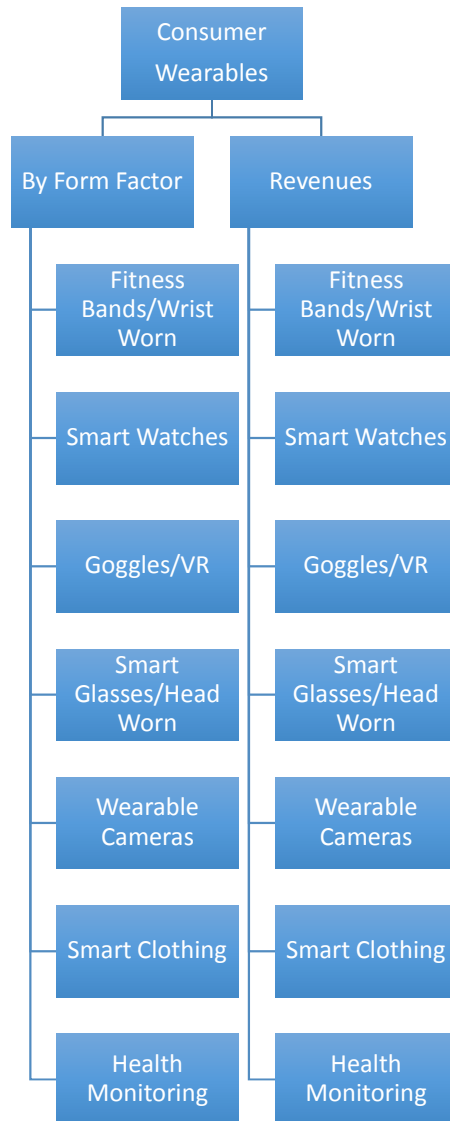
Consumer Wearables

By Form Factor

Fitness Bands/Wrist Worn

Smart Watches

Goggles/VR

Smart Glasses/Head Worn

Wearable Cameras

Smart Clothing

Health Monitoring

Revenues

Fitness Bands/Wrist Worn

Smart Watches

Goggles/VR

Smart Glasses/Head Worn

Wearable Cameras

Smart Clothing

Health Monitoring